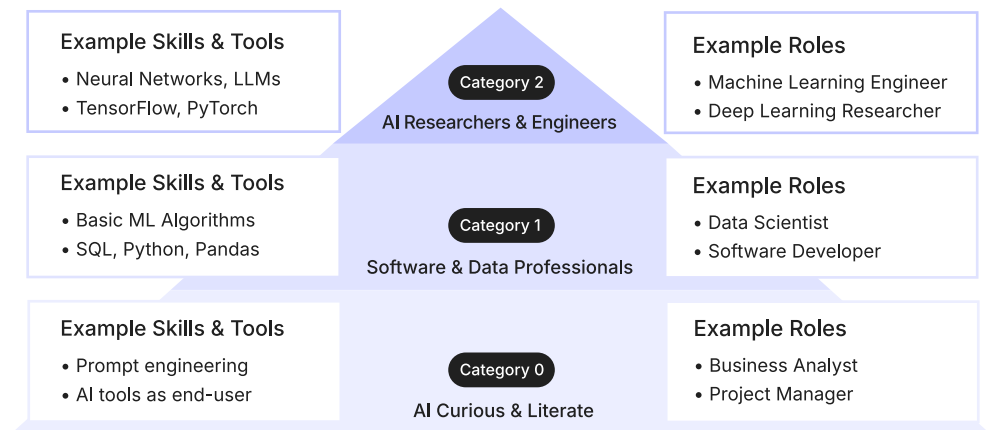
Example Skills & Tools
• Neural Networks, LLMs
• TensorFlow, PyTorch

Category 2
AI Researchers & Engineers

Example Roles
• Machine Learning Engineer
• Deep Learning Researcher

Example Skills & Tools
• Basic ML Algorithms
• SQL, Python, Pandas

Category 1
Software & Data Professionals

Example Roles
• Data Scientist
• Software Developer

Example Skills & Tools
• Prompt engineering
• AI tools as end-user

Category 0
AI Curious & Literate

Example Roles
• Business Analyst
• Project Manager